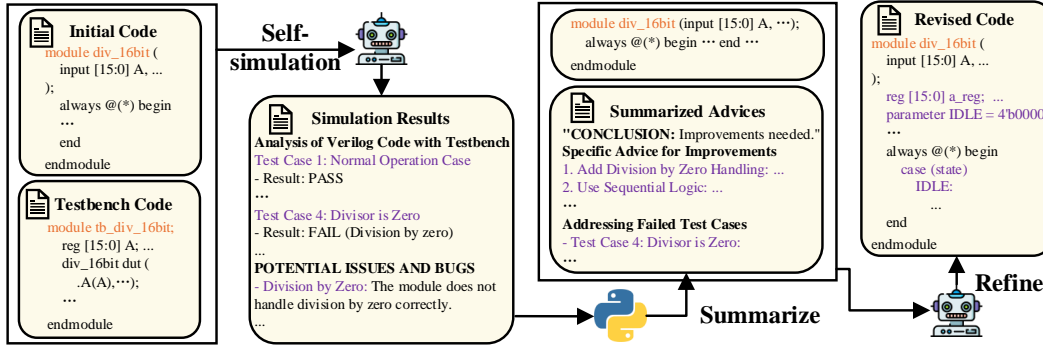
Initial Code
module div_16bit (
input [15:0] A, ...
);
always @(*) begin
...
end
endmodule

Testbench Code
module tb_div_16bit;
reg [15:0] A; ...
div_16bit dut (
.A(A),⋯);
...
endmodule

Self-simulation

Simulation Results
Analysis of Verilog Code with Testbench
Test Case 1: Normal Operation Case
- Result: PASS
...
Test Case 4: Divisor is Zero
- Result: FAIL (Division by zero)
...
POTENTIAL ISSUES AND BUGS
- Division by Zero: The module does not handle division by zero correctly.
...

module div_16bit (input [15:0] A, ⋯);
always @(*) begin ⋯ end ⋯
endmodule

Summarized Advices
"CONCLUSION: Improvements needed."
Specific Advice for Improvements
1. Add Division by Zero Handling: ...
2. Use Sequential Logic: ...
...
Addressing Failed Test Cases
- Test Case 4: Divisor is Zero:
...

Summarize

Revised Code
module div_16bit (
input [15:0] A, ...
);
reg [15:0] a_reg; ...
parameter IDLE = 4'b0000
...
always @(*) begin
case (state)
IDLE:
...
end
endmodule

Refine